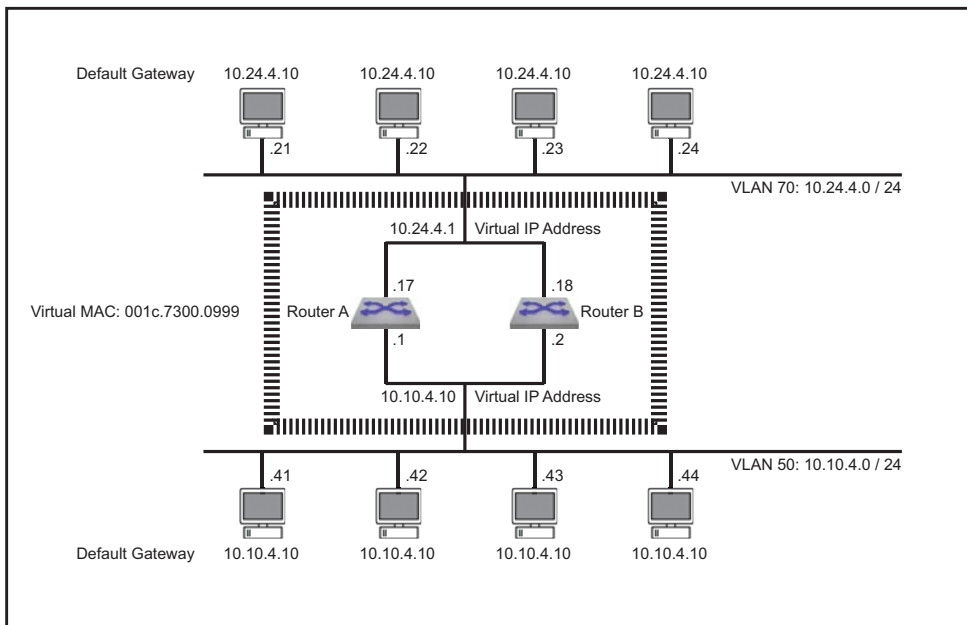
Default Gateway 10.24.4.10 10.24.4.10 10.24.4.10 10.24.4.10

.21 .22 .23 .24

VLAN 70: 10.24.4.0 / 24

10.24.4.1 Virtual IP Address

.17 .18

Virtual MAC: 001c.7300.0999

Router A Router B

.1 .2

10.10.4.10 Virtual IP Address

VLAN 50: 10.10.4.0 / 24

.41 .42 .43 .44

Default Gateway 10.10.4.10 10.10.4.10 10.10.4.10 10.10.4.10